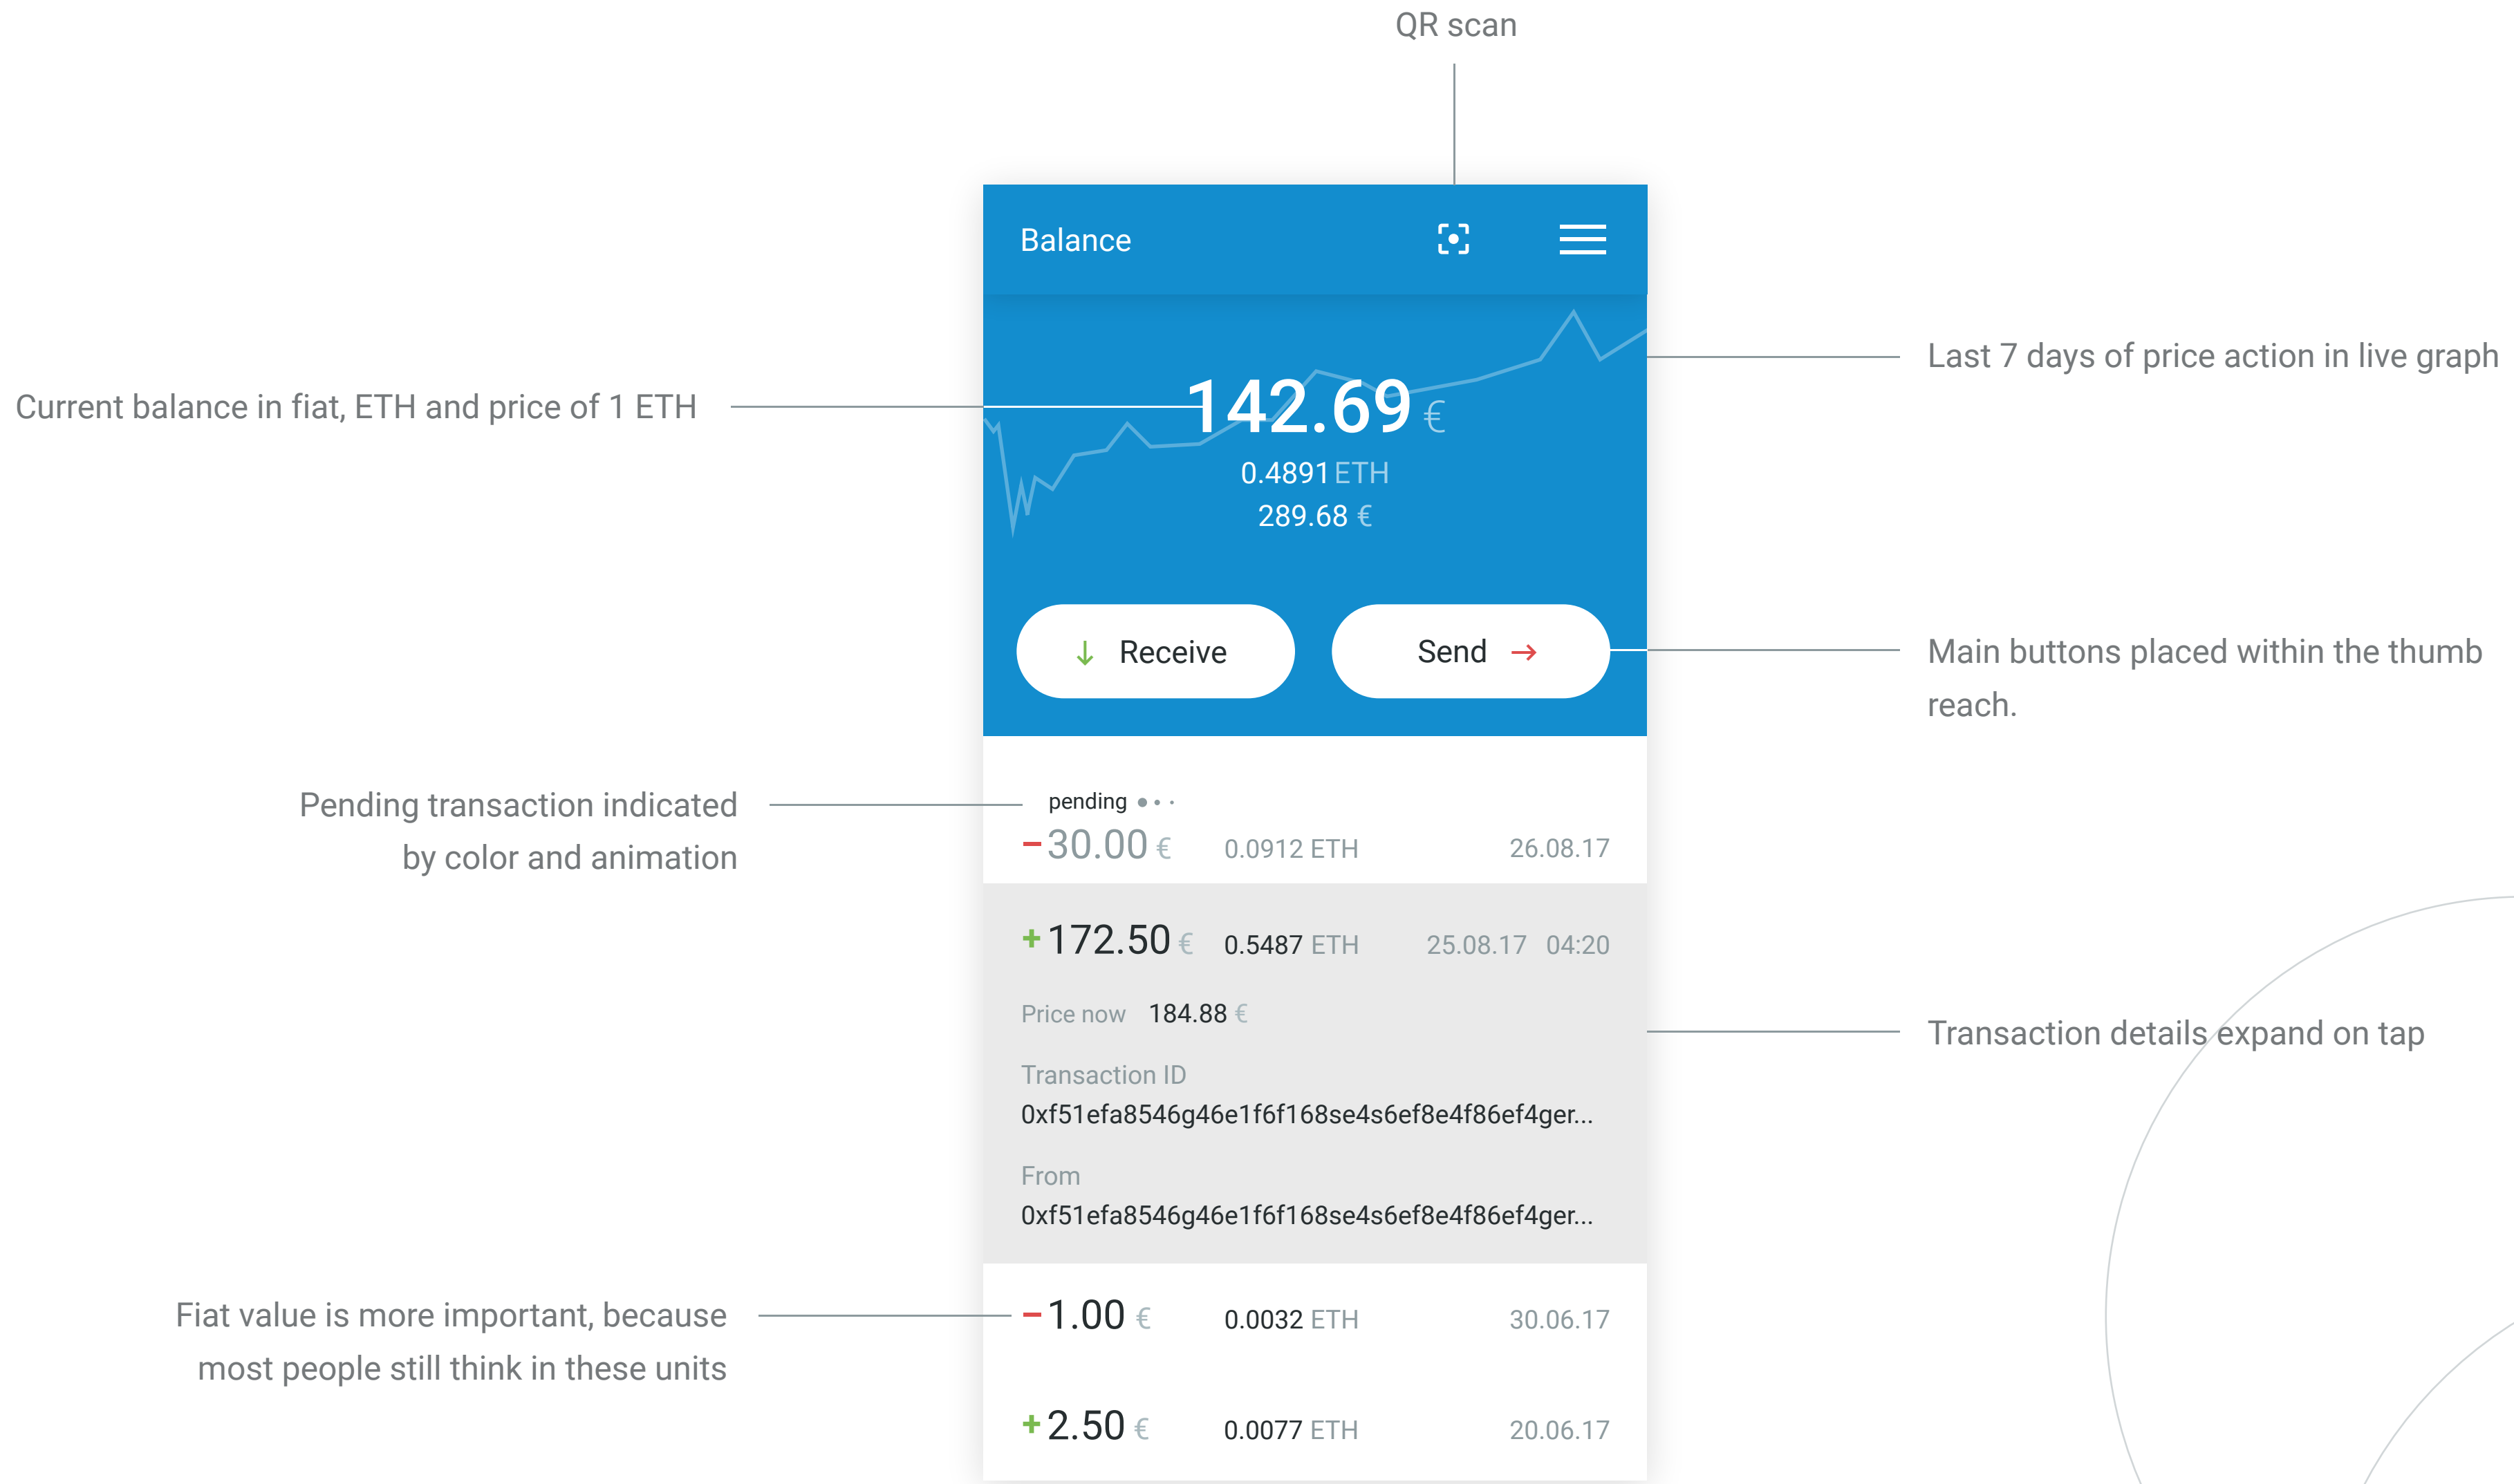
QR scan

Balance

Current balance in fiat, ETH and price of 1 ETH

Last 7 days of price action in live graph

142.69 €
0.4891 ETH
289.68 €

Receive

Send

Main buttons placed within the thumb reach.

Pending transaction indicated by color and animation

pending

−30.00 € 0.0912 ETH 26.08.17

+172.50 € 0.5487 ETH 25.08.17 04:20

Price now 184.88 €

Transaction details expand on tap

Transaction ID
0xf51efa8546g46e1f6f168se4s6ef8e4f86ef4ger...

From
0xf51efa8546g46e1f6f168se4s6ef8e4f86ef4ger...

Fiat value is more important, because most people still think in these units

−1.00 € 0.0032 ETH 30.06.17

+2.50 € 0.0077 ETH 20.06.17